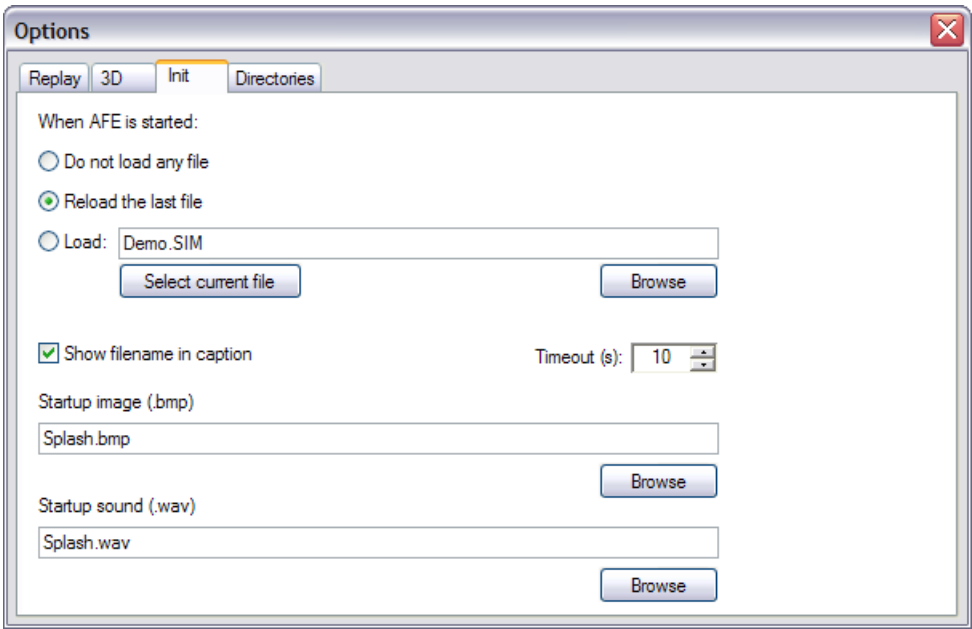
Options

Replay | 3D | Init | Directories

When AFE is started:

Do not load any file

Reload the last file

Load: Demo.SIM

Select current file

Browse

Show filename in caption

Timeout (s): 10

Startup image (.bmp)

Splash.bmp

Browse

Startup sound (.wav)

Splash.wav

Browse